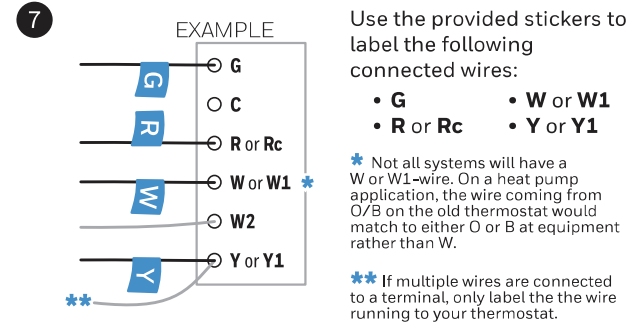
7

EXAMPLE

G
G
C
R
R or Rc
W
W or W1 *
W2
Y
Y or Y1
**

Use the provided stickers to label the following connected wires:

• G
• R or Rc
• W or W1
• Y or Y1

* Not all systems will have a W or W1-wire. On a heat pump application, the wire coming from O/B on the old thermostat would match to either O or B at equipment rather than W.

** If multiple wires are connected to a terminal, only label the the wire running to your thermostat.